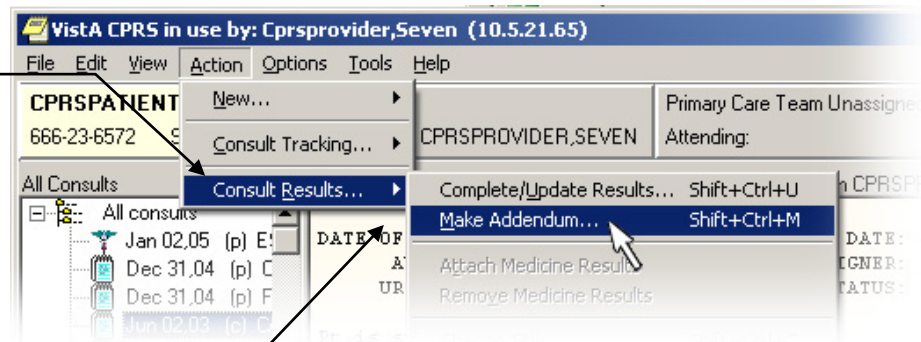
VistA CPRS in use by: Cprsprovider,Seven (10.5.21.65)

File Edit View Action Options Tools Help

CPRSPATIENT
666-23-6572

New...
Consult Tracking...
Consult Results...

CPRSPROVIDER,SEVEN

Primary Care Team Unassigned
Attending:

All Consults
All consults
Jan 02,05 (p) E
Dec 31,04 (p) C
Dec 31,04 (p) F
Jun 02,03 (c) C

Complete/Update Results... Shift+Ctrl+U
Make Addendum... Shift+Ctrl+M
Attach Medicine Results
Remove Medicine Results

DATE OF
A
UR

DATE:
IGNER:
TATUS:

n CPRSP